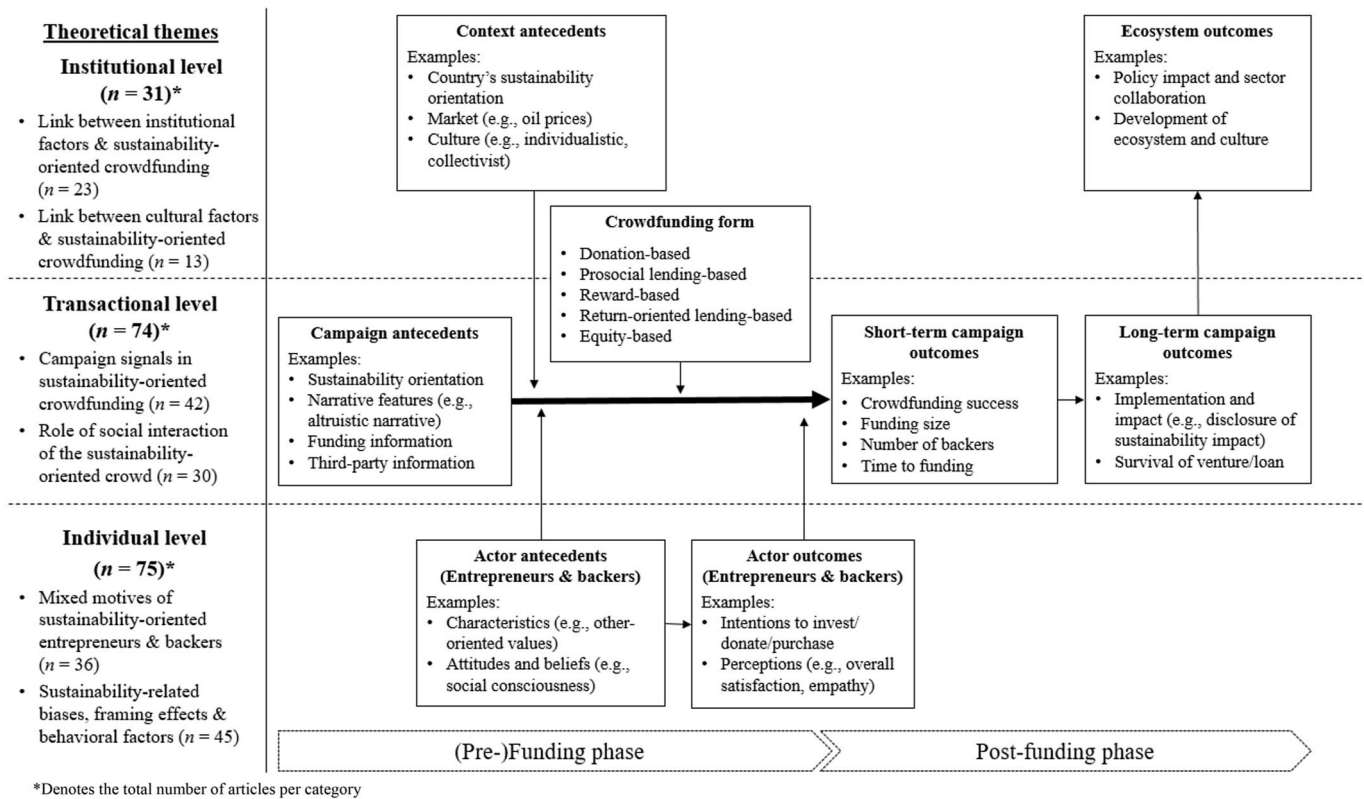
Theoretical themes

Institutional level ($n$ = 31)*

• Link between institutional factors & sustainability-oriented crowdfunding ($n$ = 23)
• Link between cultural factors & sustainability-oriented crowdfunding ($n$ = 13)

Transactional level ($n$ = 74)*

• Campaign signals in sustainability-oriented crowdfunding ($n$ = 42)
• Role of social interaction of the sustainability-oriented crowd ($n$ = 30)

Individual level ($n$ = 75)*

• Mixed motives of sustainability-oriented entrepreneurs & backers ($n$ = 36)
• Sustainability-related biases, framing effects & behavioral factors ($n$ = 45)

Context antecedents
Examples:
• Country's sustainability orientation
• Market (e.g., oil prices)
• Culture (e.g., individualistic, collectivist)

Ecosystem outcomes
Examples:
• Policy impact and sector collaboration
• Development of ecosystem and culture

Crowdfunding form
• Donation-based
• Prosocial lending-based
• Reward-based
• Return-oriented lending-based
• Equity-based

Campaign antecedents
Examples:
• Sustainability orientation
• Narrative features (e.g., altruistic narrative)
• Funding information
• Third-party information

Short-term campaign outcomes
Examples:
• Crowdfunding success
• Funding size
• Number of backers
• Time to funding

Long-term campaign outcomes
Examples:
• Implementation and impact (e.g., disclosure of sustainability impact)
• Survival of venture/loan

Actor antecedents (Entrepreneurs & backers)
Examples:
• Characteristics (e.g., other-oriented values)
• Attitudes and beliefs (e.g., social consciousness)

Actor outcomes (Entrepreneurs & backers)
Examples:
• Intentions to invest/ donate/purchase
• Perceptions (e.g., overall satisfaction, empathy)

(Pre-)Funding phase

Post-funding phase

*Denotes the total number of articles per category